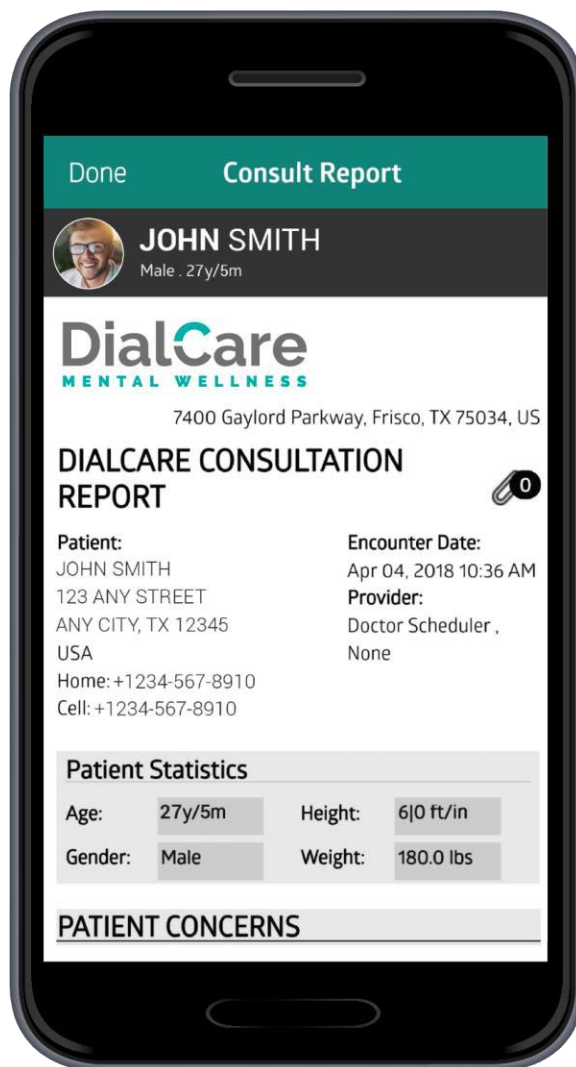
Done Consult Report

JOHN SMITH
Male . 27y/5m

DialCare
MENTAL WELLNESS

7400 Gaylord Parkway, Frisco, TX 75034, US

DIALCARE CONSULTATION REPORT

0

Patient:
JOHN SMITH
123 ANY STREET
ANY CITY, TX 12345
USA
Home: +1234-567-8910
Cell: +1234-567-8910

Encounter Date:
Apr 04, 2018 10:36 AM
Provider:
Doctor Scheduler ,
None

Patient Statistics

| Age: | 27y/5m | Height: | 6\|0 ft/in |
|---|---|---|---|
| Gender: | Male | Weight: | 180.0 lbs |

PATIENT CONCERNS